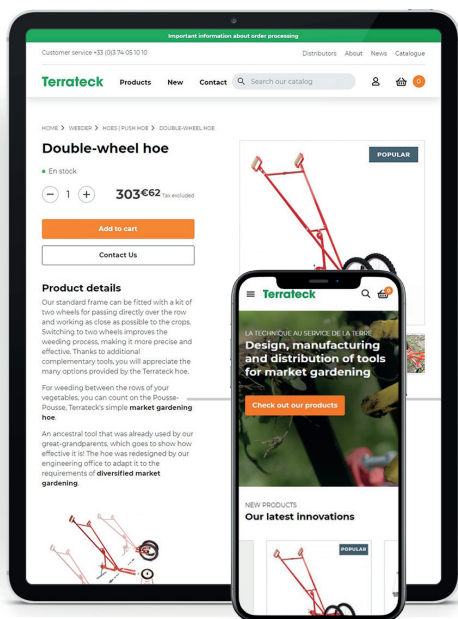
Important information about order processing

Customer service +33 (0)3 74 05 10 10

Distributors About News Catalogue

Terrateck

Products New Contact

Search our catalog

0

HOME > WEEDER > HOES | PUSH HOE > DOUBLE-WHEEL HOE

Double-wheel hoe

En stock

1

303€62 Tax excluded

Add to cart

Contact Us

POPULAR

Product details

Our standard frame can be fitted with a kit of two wheels for passing directly over the row and working as close as possible to the crops. Switching to two wheels improves the weeding process, making it more precise and effective. Thanks to additional complementary tools, you will appreciate the many options provided by the Terrateck hoe.

For weeding between the rows of your vegetables, you can count on the Pousse-Pousse, Terrateck's simple market gardening hoe.

An ancestral tool that was already used by our great-grandparents, which goes to show how effective it is! The hoe was redesigned by our engineering office to adapt it to the requirements of diversified market gardening.

Terrateck

0

LA TECHNIQUE AU SERVICE DE LA TERRE

Design, manufacturing and distribution of tools for market gardening

Check out our products

NEW PRODUCTS

Our latest innovations

POPULAR